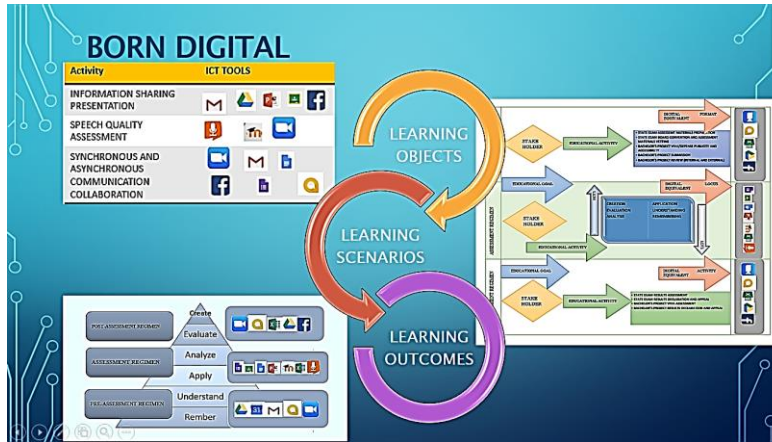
BORN DIGITAL

| Activity | ICT TOOLS |
|---|---|
| INFORMATION SHARING PRESENTATION | |
| SPEECH QUALITY ASSESSMENT | |
| SYNCHRONOUS AND ASYNCHRONOUS COMMUNICATION COLLABORATION | |

LEARNING OBJECTS

LEARNING SCENARIOS

LEARNING OUTCOMES

STAKE HOLDER
EDUCATIONAL ACTIVITY
DIGITAL EQUIPMENT
FORMAT
EDUCATIONAL GOAL
STAKE HOLDER
CREATION
EVALUATION
ANALYSIS
APPLICATION
UNDERSTANDING
REMEMBERING
DIGITAL EQUIPMENT
LOCUS
EDUCATIONAL ACTIVITY
EDUCATIONAL GOAL
DIGITAL EQUIPMENT
ACTIVITY
STAKE HOLDER
EDUCATIONAL ACTIVITY
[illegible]

POST-ASSESSMENT REGIMEN
ASSESSMENT REGIMEN
PRE-ASSESSMENT REGIMEN
Create
Evaluate
Analyze
Apply
Understand
Rember